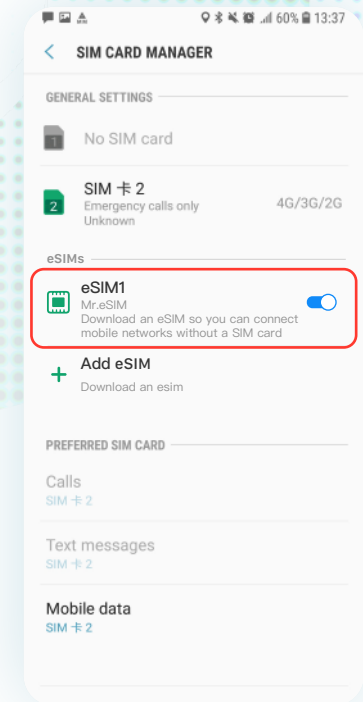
60% 13:37

SIM CARD MANAGER

GENERAL SETTINGS

1 No SIM card

2 SIM 卡 2
Emergency calls only
Unknown
4G/3G/2G

eSIMs

eSIM1
Mr.eSIM
Download an eSIM so you can connect mobile networks without a SIM card

+ Add eSIM
Download an esim

PREFERRED SIM CARD

Calls
SIM 卡 2

Text messages
SIM 卡 2

Mobile data
SIM 卡 2